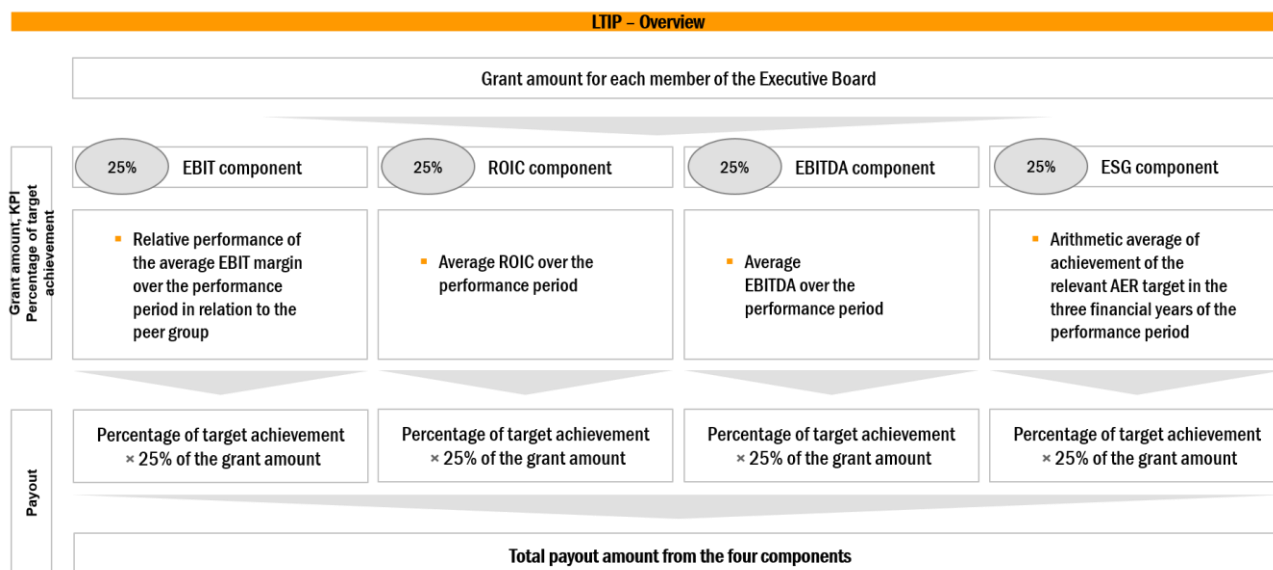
LTIP – Overview

Grant amount for each member of the Executive Board

Grant amount, KPI
Percentage of target achievement

25% EBIT component

Relative performance of the average EBIT margin over the performance period in relation to the peer group

25% ROIC component

Average ROIC over the performance period

25% EBITDA component

Average EBITDA over the performance period

25% ESG component

Arithmetic average of achievement of the relevant AER target in the three financial years of the performance period

Payout

Percentage of target achievement × 25% of the grant amount

Percentage of target achievement × 25% of the grant amount

Percentage of target achievement × 25% of the grant amount

Percentage of target achievement × 25% of the grant amount

Total payout amount from the four components